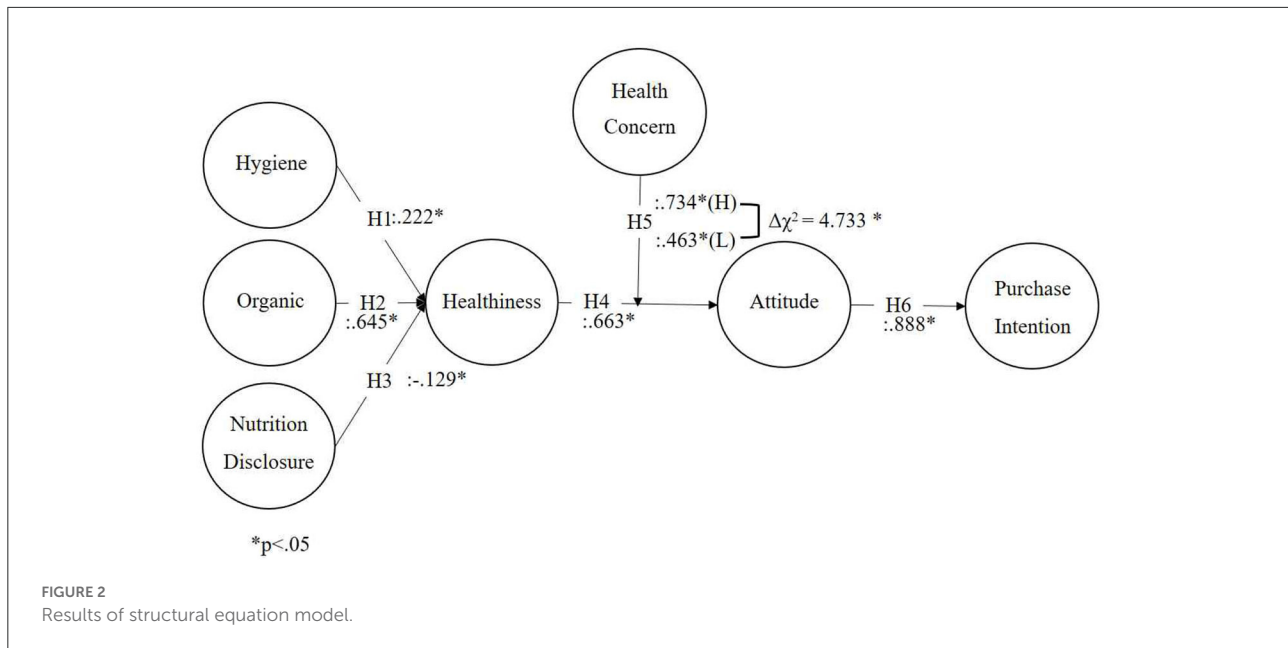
Health Concern

Hygiene

H1:.222*

H5

:.734*(H)

:.463*(L)

$\Delta\chi^2 = 4.733$ *

Organic

H2

:.645*

Healthiness

H4

:.663*

Attitude

H6

:.888*

Purchase Intention

H3

:-.129*

Nutrition Disclosure

*p<.05

FIGURE 2
Results of structural equation model.